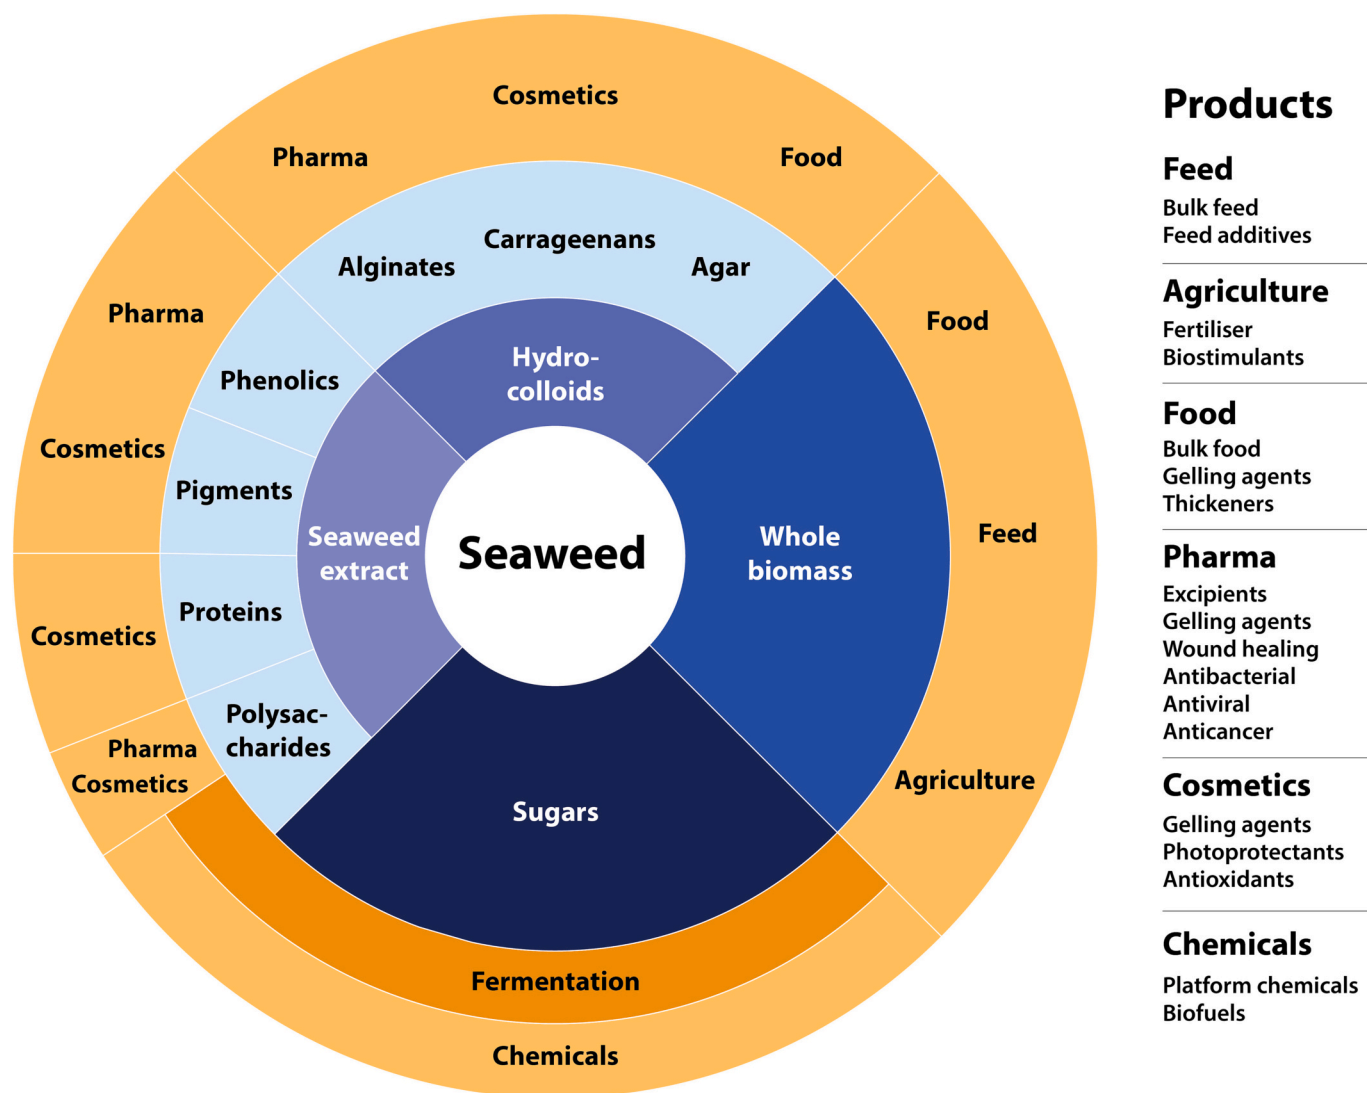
Cosmetics
Pharma
Food
Carrageenans
Alginates
Agar
Pharma
Food
Hydrocolloids
Phenolics
Cosmetics
Pigments
Seaweed extract
Seaweed
Whole biomass
Feed
Proteins
Cosmetics
Polysaccharides
Pharma
Cosmetics
Sugars
Agriculture
Fermentation
Chemicals

Products

Feed
Bulk feed
Feed additives

Agriculture
Fertiliser
Biostimulants

Food
Bulk food
Gelling agents
Thickeners

Pharma
Excipients
Gelling agents
Wound healing
Antibacterial
Antiviral
Anticancer

Cosmetics
Gelling agents
Photoprotectants
Antioxidants

Chemicals
Platform chemicals
Biofuels